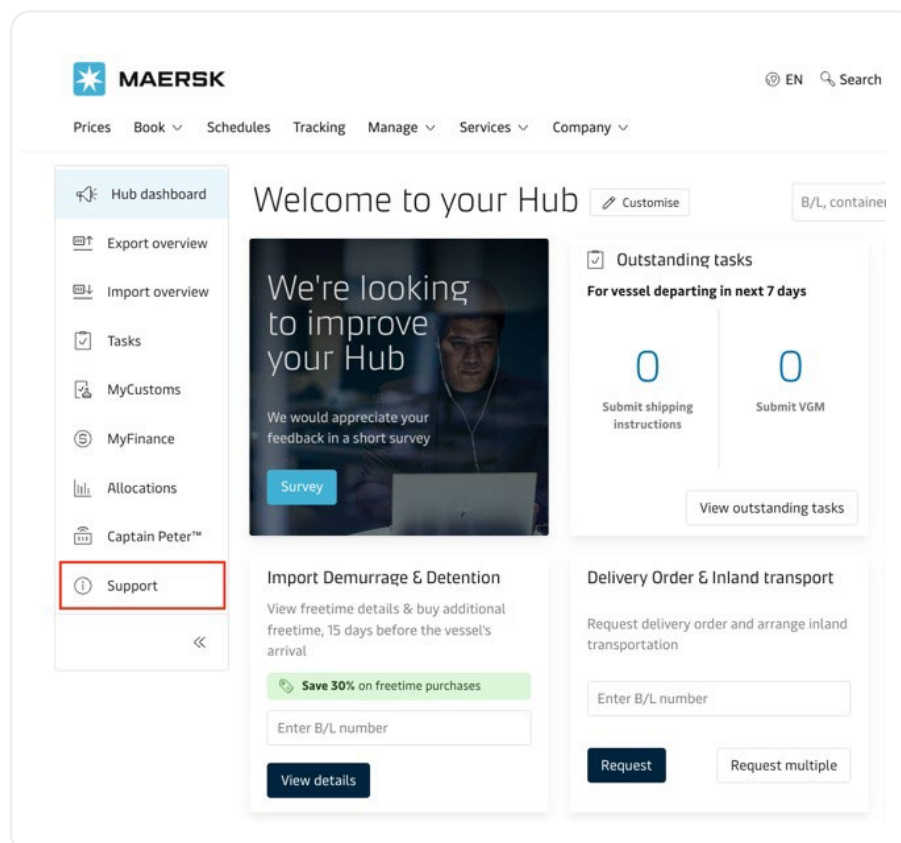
MAERSK

EN Search

Prices Book Schedules Tracking Manage Services Company

Hub dashboard
Export overview
Import overview
Tasks
MyCustoms
MyFinance
Allocations
Captain Peter™
Support
«

Welcome to your Hub Customise B/L, containe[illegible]

We're looking to improve your Hub

We would appreciate your feedback in a short survey

Survey

Outstanding tasks
For vessel departing in next 7 days

0
Submit shipping instructions

0
Submit VGM

View outstanding tasks

Import Demurrage & Detention

View freetime details & buy additional freetime, 15 days before the vessel's arrival

Save 30% on freetime purchases

Enter B/L number

View details

Delivery Order & Inland transport

Request delivery order and arrange inland transportation

Enter B/L number

Request

Request multiple